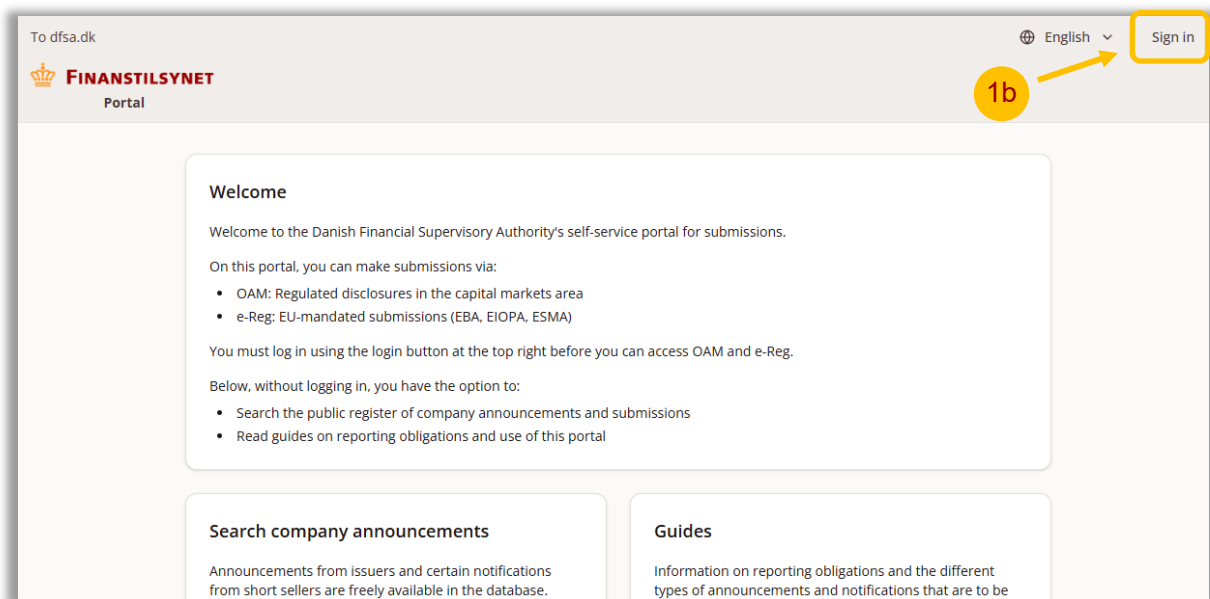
To dfsa.dk

English

Sign in

Finanstilsynet
Portal

1b

Welcome

Welcome to the Danish Financial Supervisory Authority's self-service portal for submissions.

On this portal, you can make submissions via:

- OAM: Regulated disclosures in the capital markets area
- e-Reg: EU-mandated submissions (EBA, EIOPA, ESMA)

You must log in using the login button at the top right before you can access OAM and e-Reg.

Below, without logging in, you have the option to:

- Search the public register of company announcements and submissions
- Read guides on reporting obligations and use of this portal

Search company announcements

Announcements from issuers and certain notifications from short sellers are freely available in the database.

Guides

Information on reporting obligations and the different types of announcements and notifications that are to be